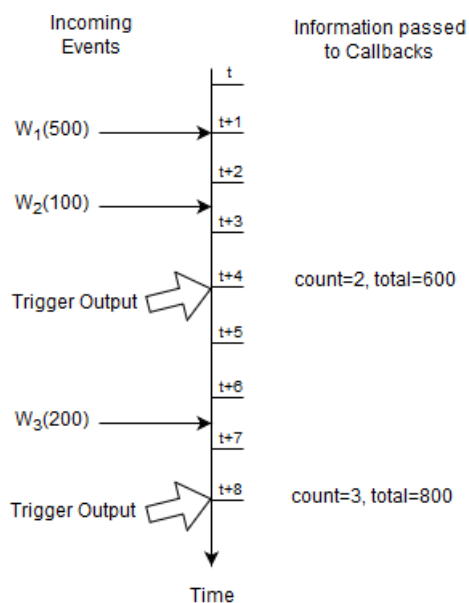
Incoming Events

Information passed to Callbacks

t

$W_1(500)$

t+1

t+2

$W_2(100)$

t+3

t+4

Trigger Output

count=2, total=600

t+5

t+6

$W_3(200)$

t+7

t+8

Trigger Output

count=3, total=800

Time